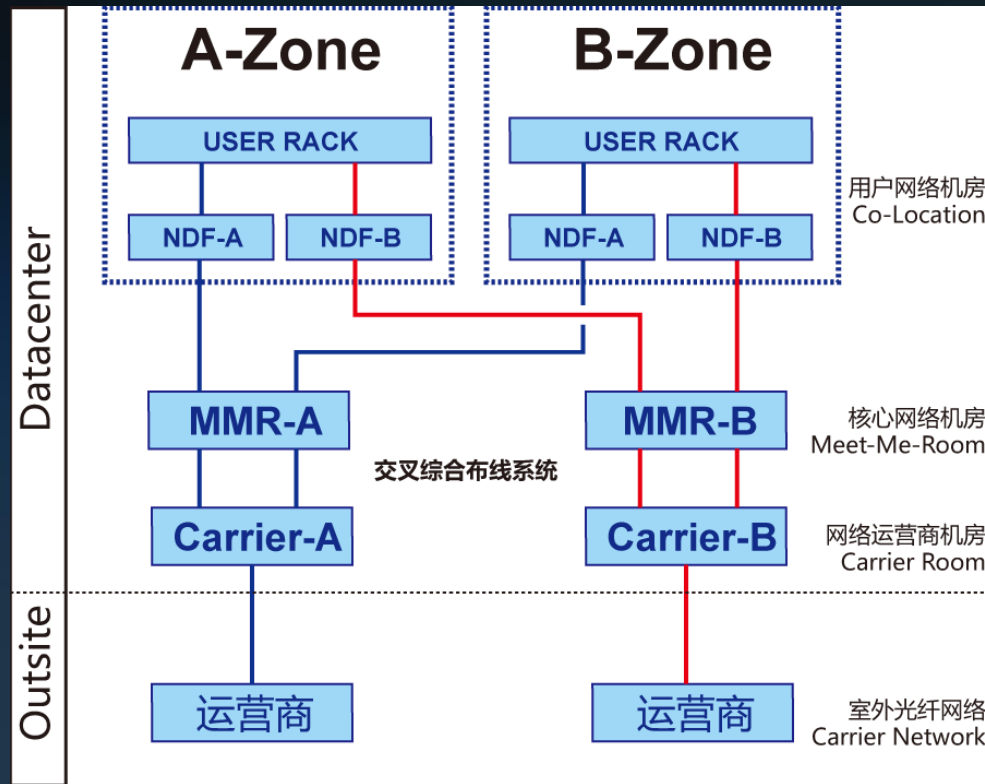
Datacenter

Outsite

A-Zone

B-Zone

USER RACK

NDF-A

NDF-B

USER RACK

NDF-A

NDF-B

用户网络机房
Co-Location

MMR-A

MMR-B

核心网络机房
Meet-Me-Room

交叉综合布线系统

Carrier-A

Carrier-B

网络运营商机房
Carrier Room

运营商

运营商

室外光纤网络
Carrier Network